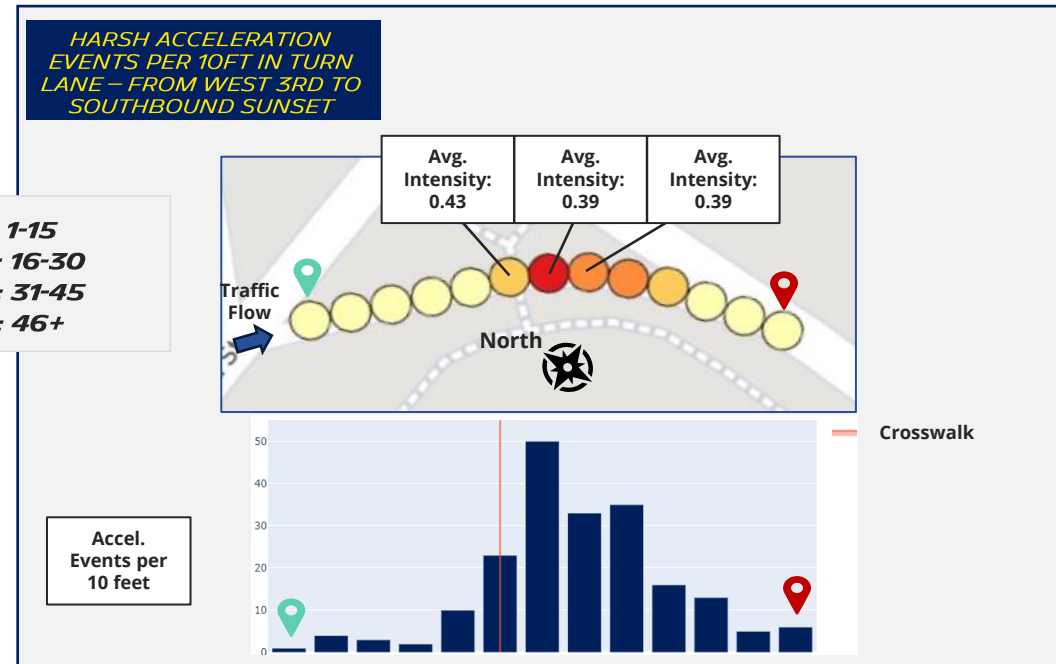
HARSH ACCELERATION EVENTS PER 10FT IN TURN LANE – FROM WEST 3RD TO SOUTHBOUND SUNSET

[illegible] 1-15
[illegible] 16-30
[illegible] 31-45
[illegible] 46+

Avg. Intensity: 0.43

Avg. Intensity: 0.39

Avg. Intensity: 0.39

Traffic Flow

North

Crosswalk

Accel. Events per 10 feet

50
40
30
20
10
0